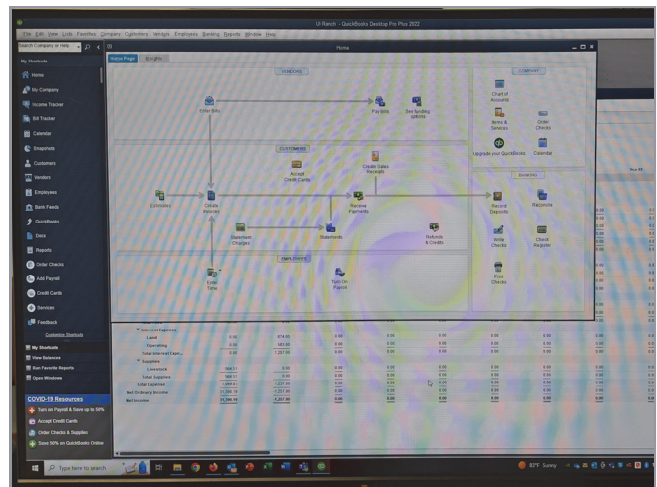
UI Ranch - QuickBooks Desktop Pro Plus 2022

File Edit View Lists Favorites Company Customers Vendors Employees Banking Reports Window Help

Search Company or Help

My Shortcuts

Home
My Company
Income Tracker
Bill Tracker
Calendar
Snapshots
Customers
Vendors
Employees
Bank Feeds
QuickBooks
Docs
Reports
Order Checks
Add Payroll
Credit Cards
Services
Feedback

Customize Shortcuts

My Shortcuts
View Balances
Run Favorite Reports
Open Windows

COVID-19 Resources
Turn on Payroll & Save up to 50%
Accept Credit Cards
Order Checks & Supplies
Save 50% on QuickBooks Online

Home

Home Page | Insights

VENDORS
Enter Bills
Pay Bills
See funding options

CUSTOMERS
Accept Credit Cards
Create Sales Receipts
Estimates
Create Invoices
Receive Payments
Statement Charges
Statements
Refunds & Credits

EMPLOYEES
Enter Time
Turn On Payroll

COMPANY
Chart of Accounts
Items & Services
Order Checks
Upgrade your QuickBooks
Calendar

BANKING
Record Deposits
Reconcile
Write Checks
Check Register
Print Checks

Land 0.00 474.00 0.00 0.00 0.00 0.00 0.00
Operating 0.00 583.00 0.00 0.00 0.00 0.00 0.00
Total Interest Expe... 0.00 1,257.00 0.00 0.00 0.00 0.00 0.00
Supplies
Livestock 0.00 0.00 0.00 0.00 0.00 0.00
Total Supplies 0.00 0.00 0.00 0.00 0.00 0.00
Total Expense 1,257.00 0.00 0.00 0.00 0.00 0.00
Net Ordinary Income 1,257.00 0.00 0.00 0.00 0.00 0.00
Net Income 1,257.00 0.00 0.00 0.00 0.00 0.00

Type here to search

82°F Sunny